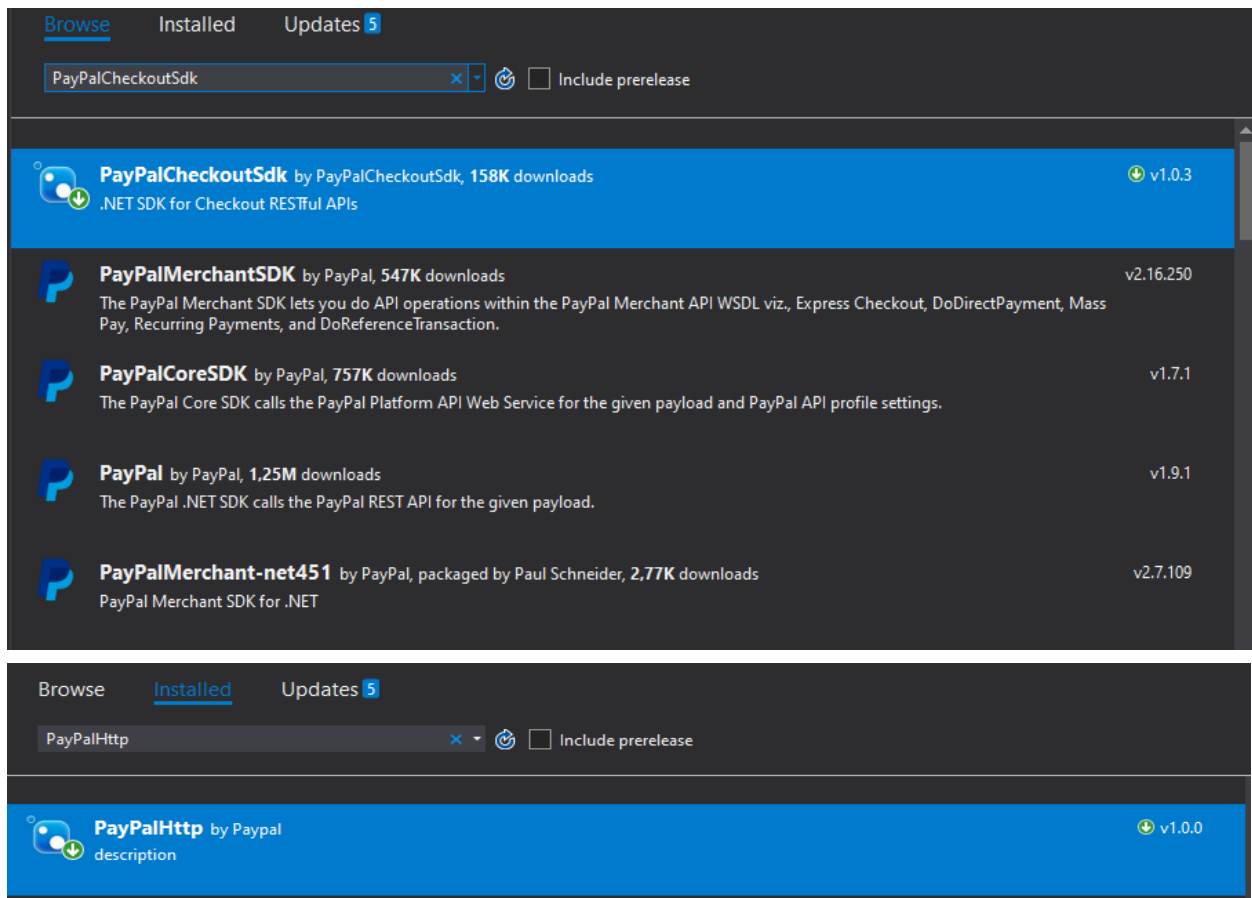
Browse Installed Updates 5

PayPalCheckoutSdk

Include prerelease

PayPalCheckoutSdk by PayPalCheckoutSdk, 158K downloads
.NET SDK for Checkout RESTful APIs
v1.0.3

PayPalMerchantSDK by PayPal, 547K downloads
The PayPal Merchant SDK lets you do API operations within the PayPal Merchant API WSDL viz., Express Checkout, DoDirectPayment, Mass Pay, Recurring Payments, and DoReferenceTransaction.
v2.16.250

PayPalCoreSDK by PayPal, 757K downloads
The PayPal Core SDK calls the PayPal Platform API Web Service for the given payload and PayPal API profile settings.
v1.7.1

PayPal by PayPal, 1,25M downloads
The PayPal .NET SDK calls the PayPal REST API for the given payload.
v1.9.1

PayPalMerchant-net451 by PayPal, packaged by Paul Schneider, 2,77K downloads
PayPal Merchant SDK for .NET
v2.7.109

Browse Installed Updates 5

PayPalHttp

Include prerelease

PayPalHttp by Paypal
description
v1.0.0